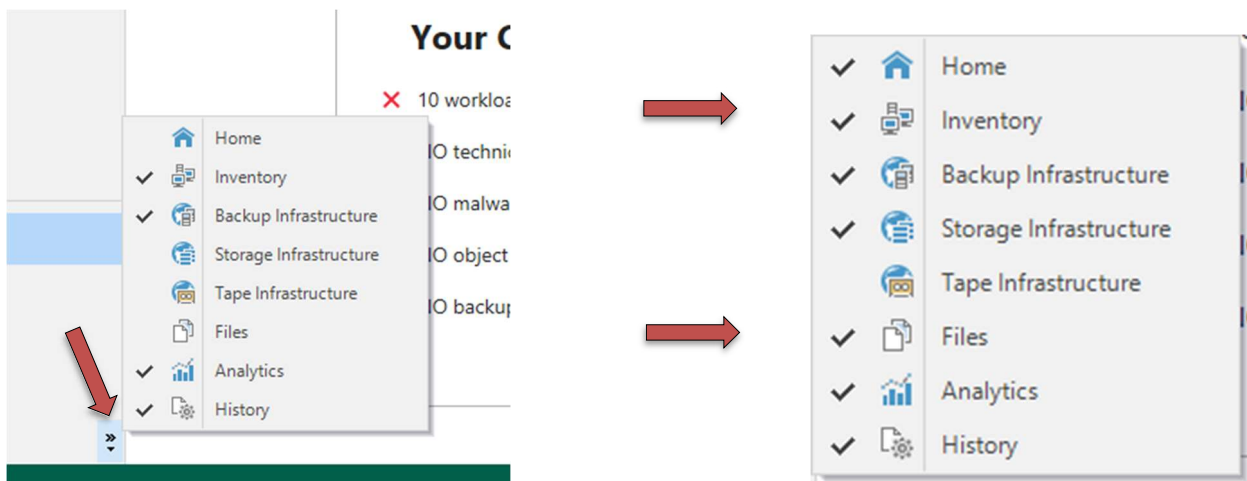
Your C

✕ 10 workloa

IO technic

IO malwa

IO object

IO backup

Home
✓ Inventory
✓ Backup Infrastructure
Storage Infrastructure
Tape Infrastructure
Files
✓ Analytics
✓ History

»

✓ Home
✓ Inventory
✓ Backup Infrastructure
✓ Storage Infrastructure
Tape Infrastructure
✓ Files
✓ Analytics
✓ History